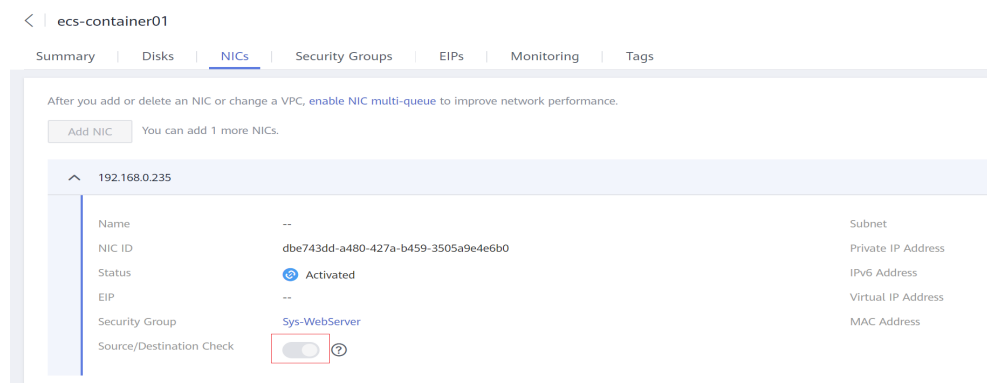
< | ecs-container01

Summary | Disks | NICs | Security Groups | EIPs | Monitoring | Tags

After you add or delete an NIC or change a VPC, enable NIC multi-queue to improve network performance.

Add NIC You can add 1 more NICs.

192.168.0.235

| | | |
|---|---|---|
| Name | -- | Subnet |
| NIC ID | dbe743dd-a480-427a-b459-3505a9e4e6b0 | Private IP Address |
| Status | Activated | IPv6 Address |
| EIP | -- | Virtual IP Address |
| Security Group | Sys-WebServer | MAC Address |
| Source/Destination Check | ? | |